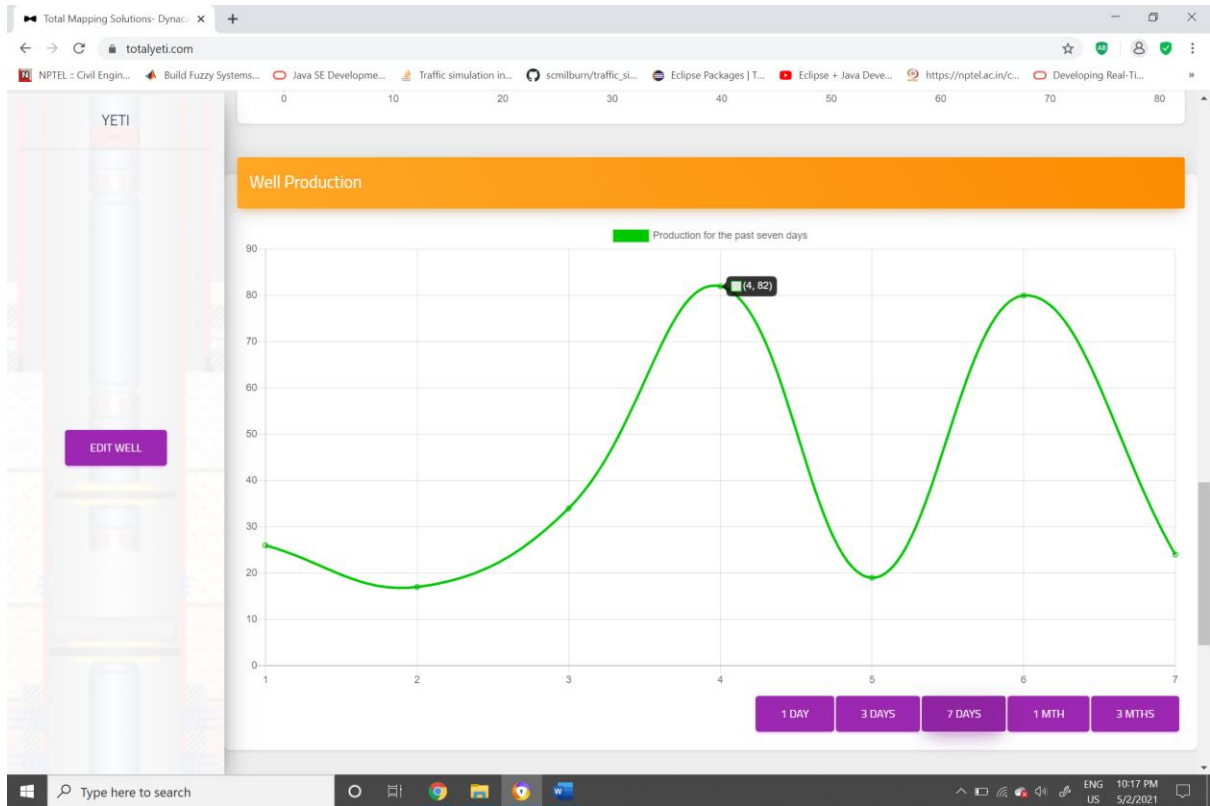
Total Mapping Solutions- Dynac ×

totalyeti.com

NPTEL :: Civil Engin... Build Fuzzy Systems... Java SE Developme... Traffic simulation in... scmilburn/traffic_si... Eclipse Packages | T... Eclipse + Java Deve... https://nptel.ac.in/c... Developing Real-Ti...

0 10 20 30 40 50 60 70 80

YETI

Well Production

Production for the past seven days

90
80
70
60
50
40
30
20
10
0

(4, 82)

1 2 3 4 5 6 7

EDIT WELL

1 DAY
3 DAYS
7 DAYS
1 MTH
3 MTHS

Type here to search

ENG US 10:17 PM 5/2/2021